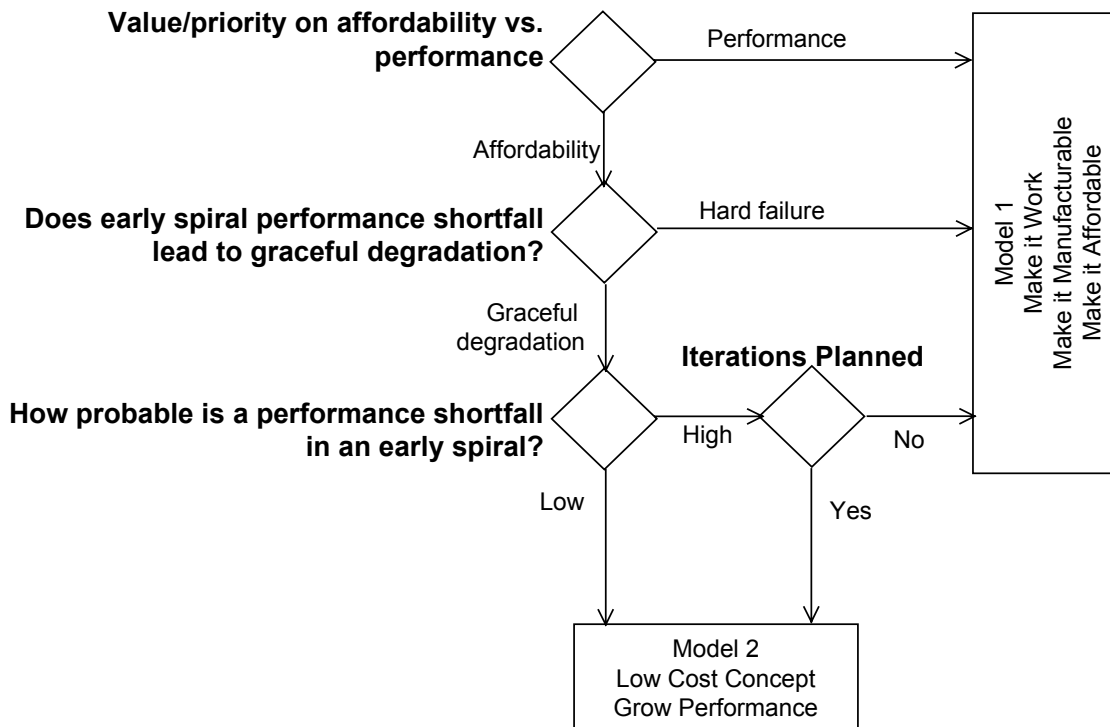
Value/priority on affordability vs. performance

Performance

Affordability

Does early spiral performance shortfall lead to graceful degradation?

Hard failure

Graceful degradation

Iterations Planned

How probable is a performance shortfall in an early spiral?

High

No

Low

Yes

Model 1
Make it Work
Make it Manufacturable
Make it Affordable

Model 2
Low Cost Concept
Grow Performance